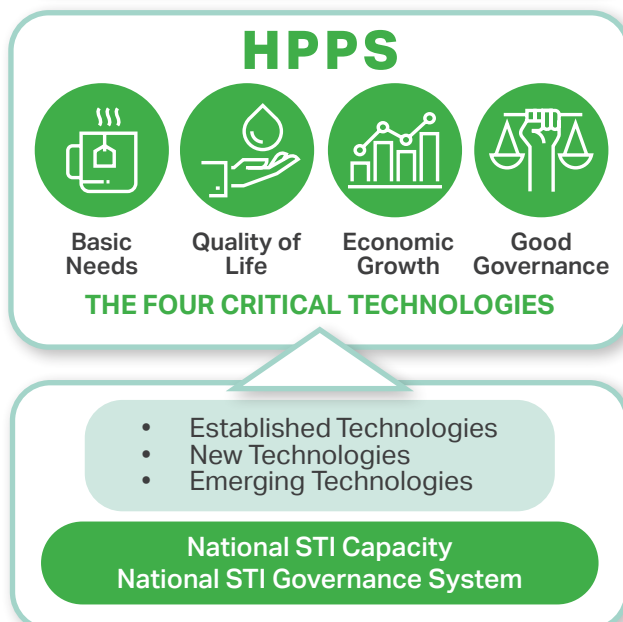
HPPS

Basic Needs

Quality of Life

Economic Growth

Good Governance

THE FOUR CRITICAL TECHNOLOGIES

- Established Technologies
- New Technologies
- Emerging Technologies

National STI Capacity
National STI Governance System